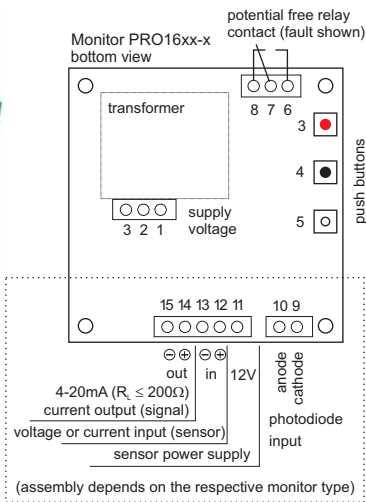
potential free relay contact (fault shown)

Monitor PRO16xx-x bottom view

8 7 6

transformer

3

4

push buttons

5

supply voltage

3 2 1

15 14 13 12 11

10 9

⊖⊕ out

⊖⊕ in

12V

anode cathode

4-20mA ($R_L \leq 200\Omega$)

current output (signal)

voltage or current input (sensor)

sensor power supply

photodiode input

(assembly depends on the respective monitor type)